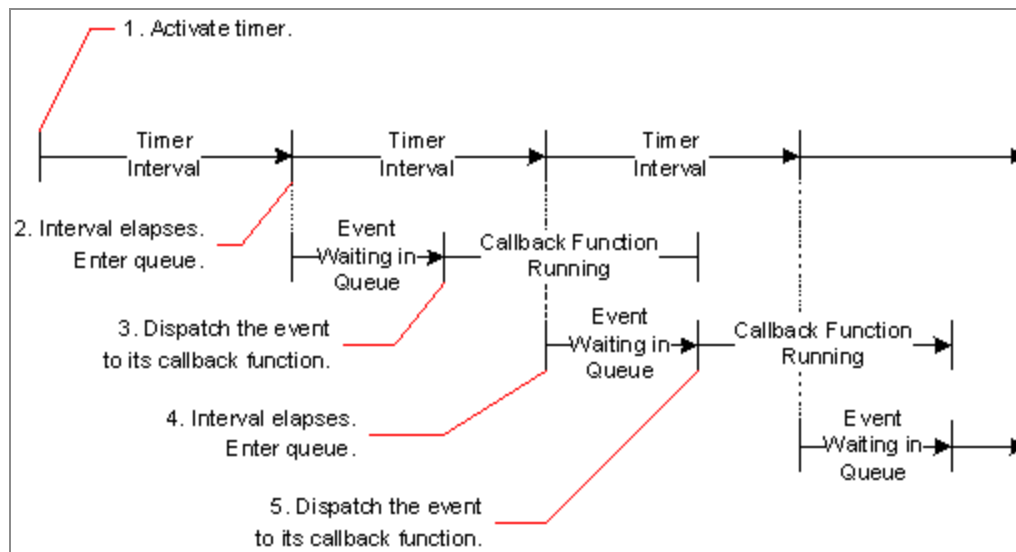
1. Activate timer.

Timer Interval

Timer Interval

Timer Interval

2. Interval elapses. Enter queue.

Event Waiting in Queue

Callback Function Running

3. Dispatch the event to its callback function.

Event Waiting in Queue

Callback Function Running

4. Interval elapses. Enter queue.

Event Waiting in Queue

5. Dispatch the event to its callback function.